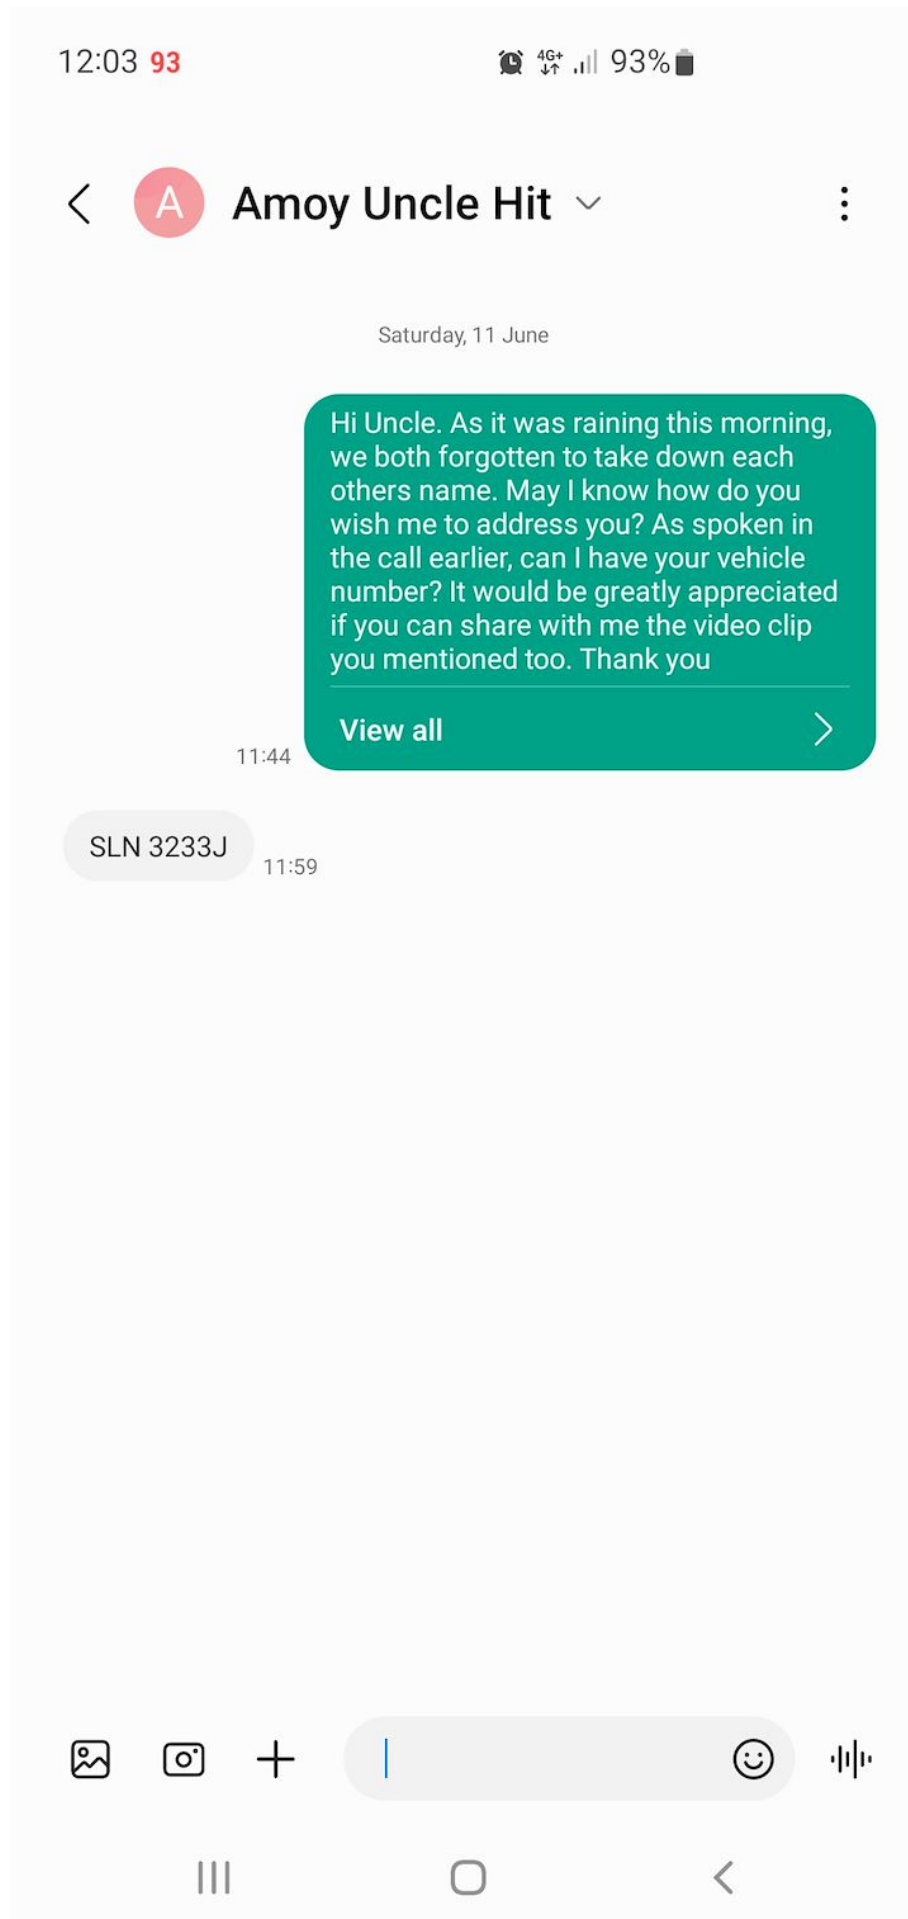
12:03 93

4G+ 93%

A Amoy Uncle Hit

Saturday, 11 June

Hi Uncle. As it was raining this morning, we both forgotten to take down each others name. May I know how do you wish me to address you? As spoken in the call earlier, can I have your vehicle number? It would be greatly appreciated if you can share with me the video clip you mentioned too. Thank you

View all

11:44

SLN 3233J

11:59